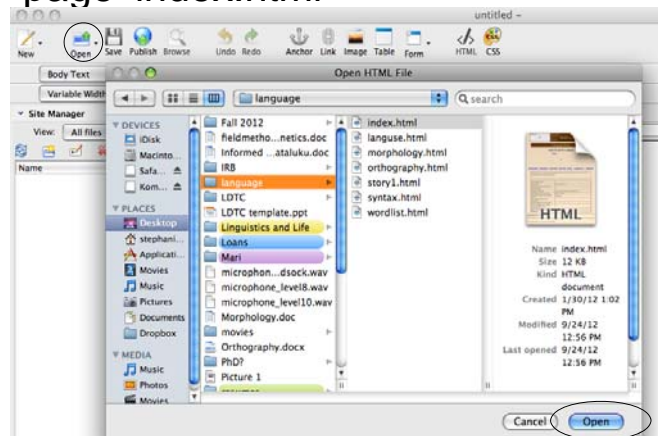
page index.html

untitled -

New Open Save Publish Browse Undo Redo Anchor Link Image Table Form HTML CSS

Body Text

Variable Width

Site Manager

View: All files

Name

Open HTML File

language

search

DEVICES
iDisk
Macinto...
Safa...
Kom...
PLACES
Desktop
stephani...
Applicati...
Movies
Music
Pictures
Documents
Dropbox
MEDIA
Music
Photos
Movies

Fall 2012
fieldmetho...netics.doc
Informed ...ataluku.doc
IRB
language
LDTC
LDTC template.ppt
Linguistics and Life
Loans
Mari
microphon...dsock.wav
microphone_level8.wav
microphone_level10.wav
Morphology.doc
movies
Orthography.docx
PhD?
Picture 1

index.html
languse.html
morphology.html
orthography.html
story1.html
syntax.html
wordlist.html

HTML

Name index.html
Size 12 KB
Kind HTML document
Created 1/30/12 1:02 PM
Modified 9/24/12 12:56 PM
Last opened 9/24/12 12:56 PM

Cancel Open